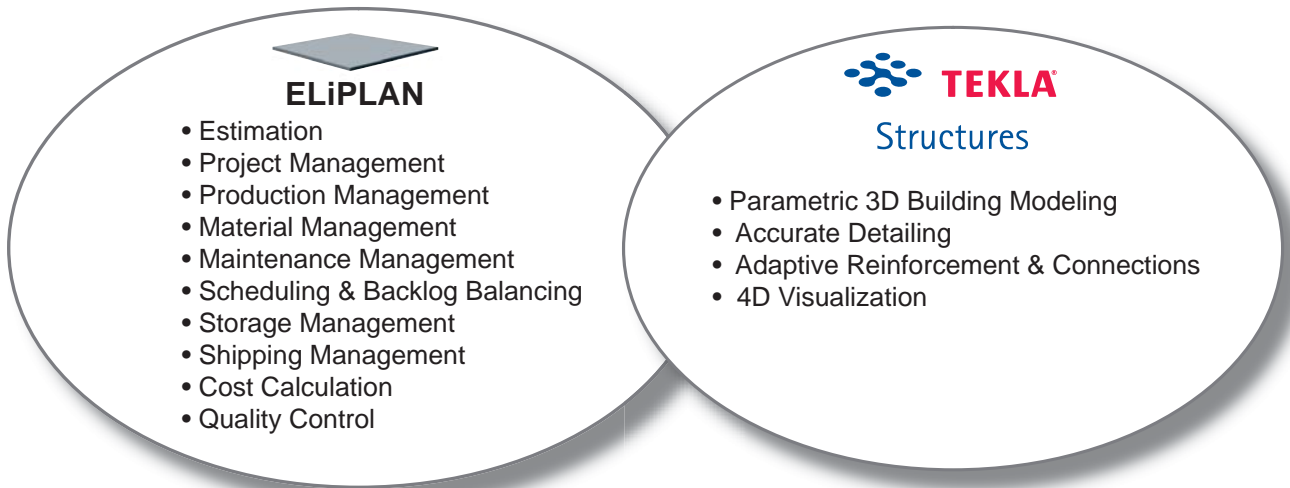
ELiPLAN

• Estimation
• Project Management
• Production Management
• Material Management
• Maintenance Management
• Scheduling & Backlog Balancing
• Storage Management
• Shipping Management
• Cost Calculation
• Quality Control

TEKLA®
Structures

• Parametric 3D Building Modeling
• Accurate Detailing
• Adaptive Reinforcement & Connections
• 4D Visualization